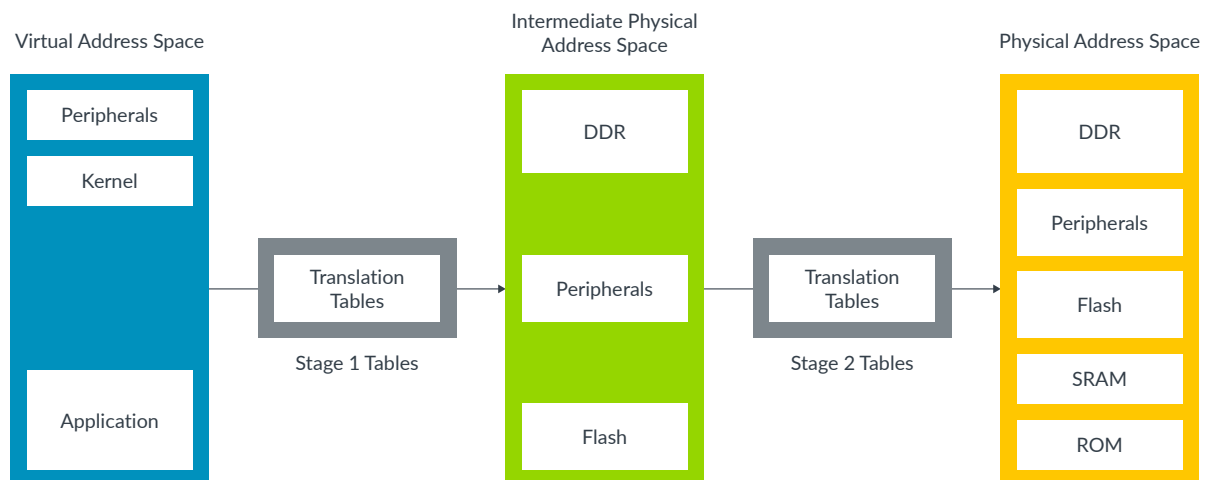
Virtual Address Space

Peripherals

Kernel

Application

Translation Tables

Stage 1 Tables

Intermediate Physical Address Space

DDR

Peripherals

Flash

Translation Tables

Stage 2 Tables

Physical Address Space

DDR

Peripherals

Flash

SRAM

ROM